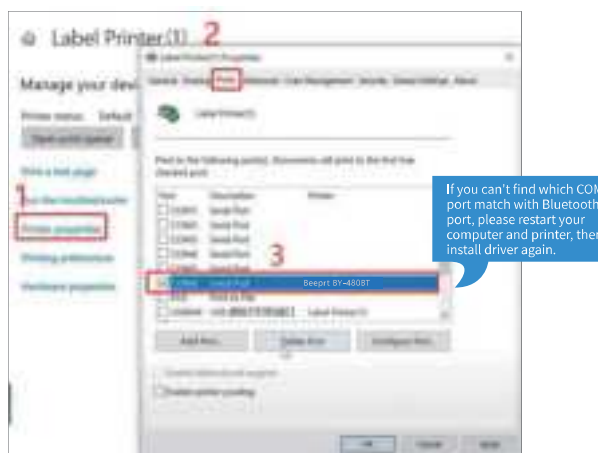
Label Printer (1) 2

Manage your devi

Printer status: Default

Open print queue

Print a test page

Run the troubleshooter

Printer properties

Printing preferences

Hardware properties

1

Label Printer(1) Properties

General Sharing Ports Advanced Color Management Security Device Settings About

Label Printer(1)

Print to the following port(s). Documents will print to the first free checked port.

| Port | Description | Printer |
|---|---|---|
| COM1: | Serial Port | |
| COM3: | Serial Port | |
| COM4: | Serial Port | |
| COM5: | Serial Port | |
| COM6: | Serial Port | |
| COM7: | Serial Port | |
| COM8: | Serial Port | Beeprt BY-480BT |
| FILE: | Print to File | |
| USB001 | Virtual printer port for USB | Label Printer (1) |

3

Add Port... Delete Port Configure Port...

Enable bidirectional support

Enable printer pooling

OK Cancel Apply

If you can't find which COM port match with Bluetooth port, please restart your computer and printer, then install driver again.